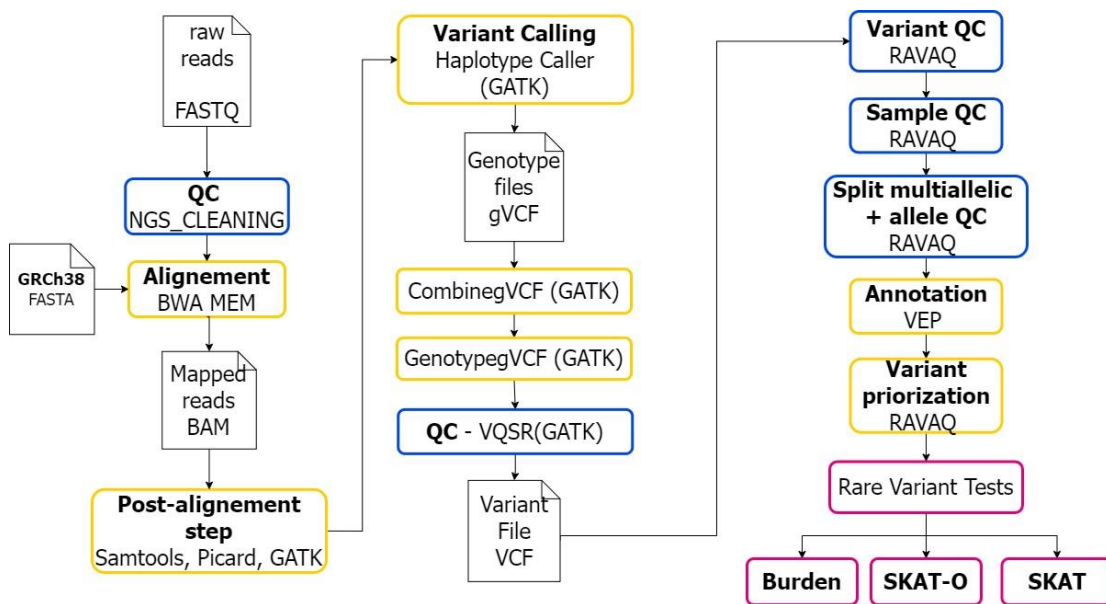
raw reads

FASTQ

QC
NGS_CLEANING

GRCh38
FASTA

Alignement
BWA MEM

Mapped reads
BAM

Post-alignement step
Samtools, Picard, GATK

Variant Calling
Haplotype Caller (GATK)

Genotype files
gVCF

CombinegVCF (GATK)

GenotypegVCF (GATK)

QC - VQSR(GATK)

Variant File
VCF

Variant QC
RAVAQ

Sample QC
RAVAQ

Split multiallelic + allele QC
RAVAQ

Annotation
VEP

Variant priorization
RAVAQ

Rare Variant Tests

Burden

SKAT-O

SKAT